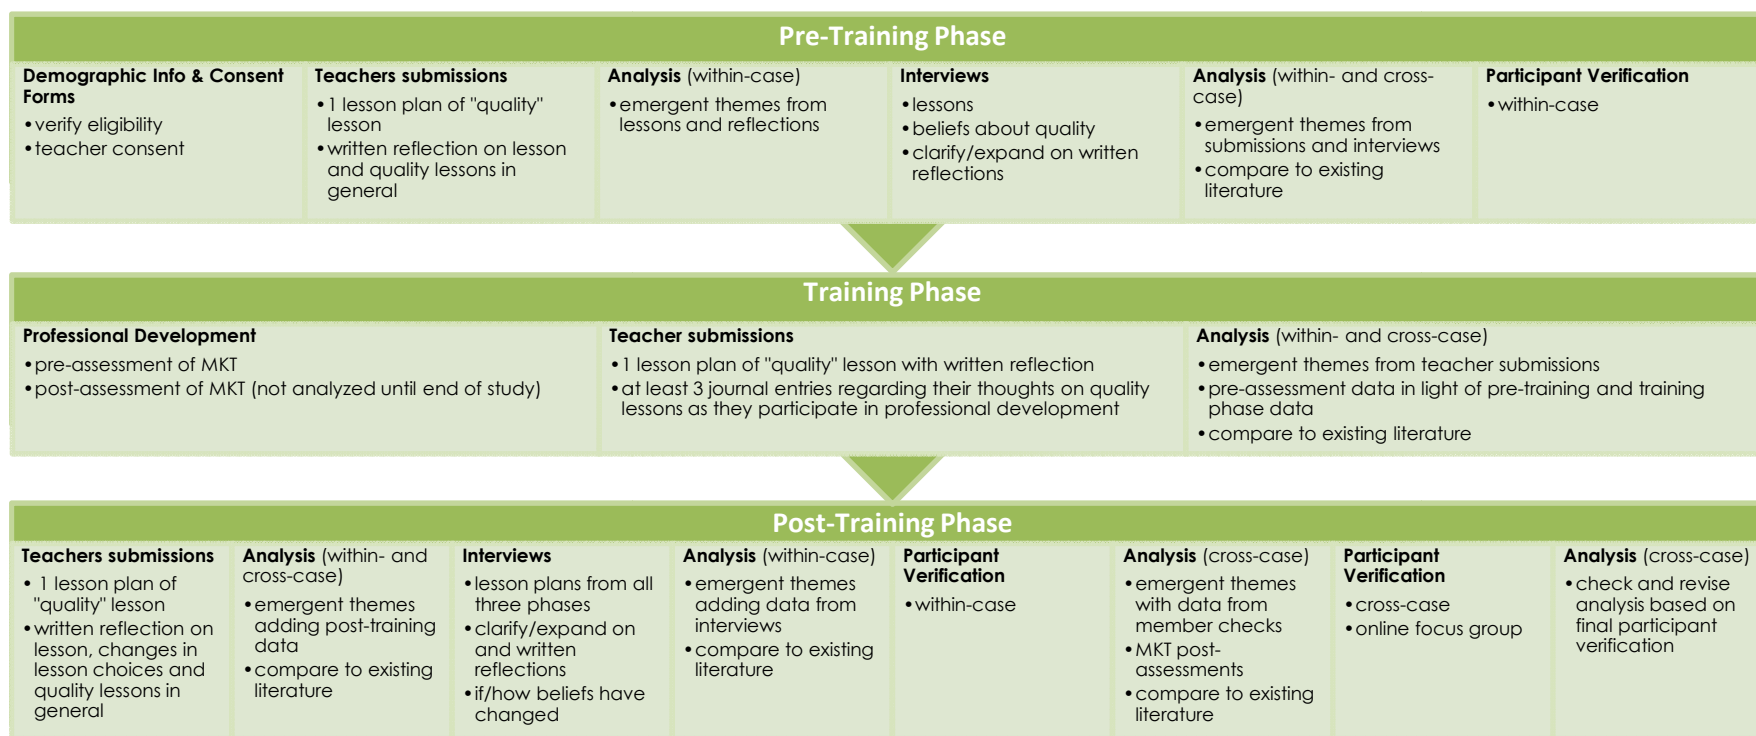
Pre-Training Phase

Demographic Info & Consent Forms
•verify eligibility
•teacher consent

Teachers submissions
•1 lesson plan of "quality" lesson
•written reflection on lesson and quality lessons in general

Analysis (within-case)
•emergent themes from lessons and reflections

Interviews
•lessons
•beliefs about quality
•clarify/expand on written reflections

Analysis (within- and cross-case)
•emergent themes from submissions and interviews
•compare to existing literature

Participant Verification
•within-case

Training Phase

Professional Development
•pre-assessment of MKT
•post-assessment of MKT (not analyzed until end of study)

Teacher submissions
•1 lesson plan of "quality" lesson with written reflection
•at least 3 journal entries regarding their thoughts on quality lessons as they participate in professional development

Analysis (within- and cross-case)
•emergent themes from teacher submissions
•pre-assessment data in light of pre-training and training phase data
•compare to existing literature

Post-Training Phase

Teachers submissions
• 1 lesson plan of "quality" lesson
•written reflection on lesson, changes in lesson choices and quality lessons in general

Analysis (within- and cross-case)
•emergent themes adding post-training data
•compare to existing literature

Interviews
•lesson plans from all three phases
•clarify/expand on and written reflections
•if/how beliefs have changed

Analysis (within-case)
•emergent themes adding data from interviews
•compare to existing literature

Participant Verification
•within-case

Analysis (cross-case)
•emergent themes with data from member checks
•MKT post-assessments
•compare to existing literature

Participant Verification
•cross-case
•online focus group

Analysis (cross-case)
•check and revise analysis based on final participant verification